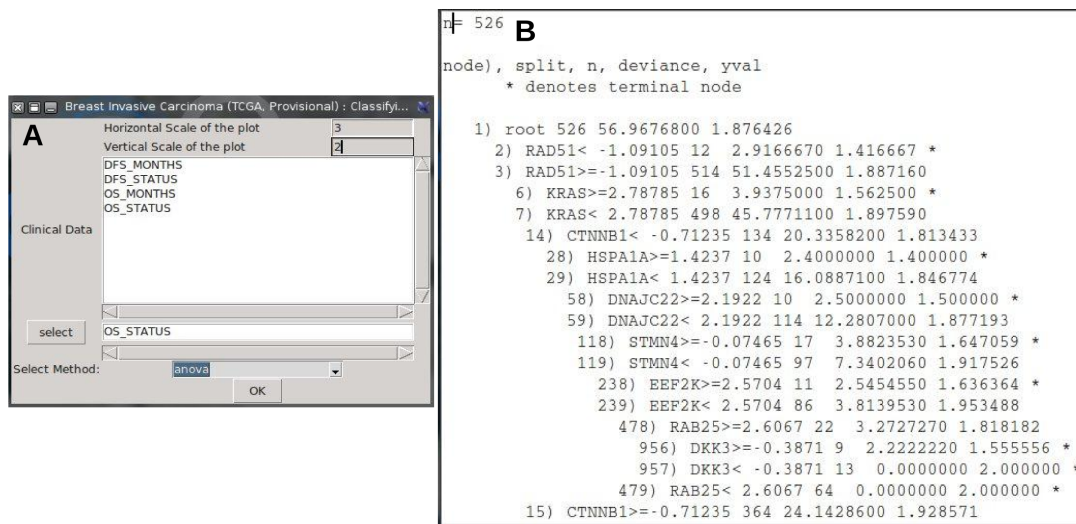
Breast Invasive Carcinoma (TCGA, Provisional) : Classifyi...

A

Horizontal Scale of the plot 3

Vertical Scale of the plot 2

DFS_MONTHS
DFS_STATUS
OS_MONTHS
OS_STATUS

Clinical Data

select OS_STATUS

Select Method: anova

OK

n= 526 B

node), split, n, deviance, yval
* denotes terminal node

1) root 526 56.9676800 1.876426
2) RAD51< -1.09105 12 2.9166670 1.416667 *
3) RAD51>=-1.09105 514 51.4552500 1.887160
6) KRAS>=2.78785 16 3.9375000 1.562500 *
7) KRAS< 2.78785 498 45.7771100 1.897590
14) CTNNB1< -0.71235 134 20.3358200 1.813433
28) HSPA1A>=1.4237 10 2.4000000 1.400000 *
29) HSPA1A< 1.4237 124 16.0887100 1.846774
58) DNAJC22>=2.1922 10 2.5000000 1.500000 *
59) DNAJC22< 2.1922 114 12.2807000 1.877193
118) STMN4>=-0.07465 17 3.8823530 1.647059 *
119) STMN4< -0.07465 97 7.3402060 1.917526
238) EEF2K>=2.5704 11 2.5454550 1.636364 *
239) EEF2K< 2.5704 86 3.8139530 1.953488
478) RAB25>=2.6067 22 3.2727270 1.818182
956) DKK3>=-0.3871 9 2.2222220 1.555556 *
957) DKK3< -0.3871 13 0.0000000 2.000000 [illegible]
479) RAB25< 2.6067 64 0.0000000 2.000000 *
15) CTNNB1>=-0.71235 364 24.1428600 1.928571